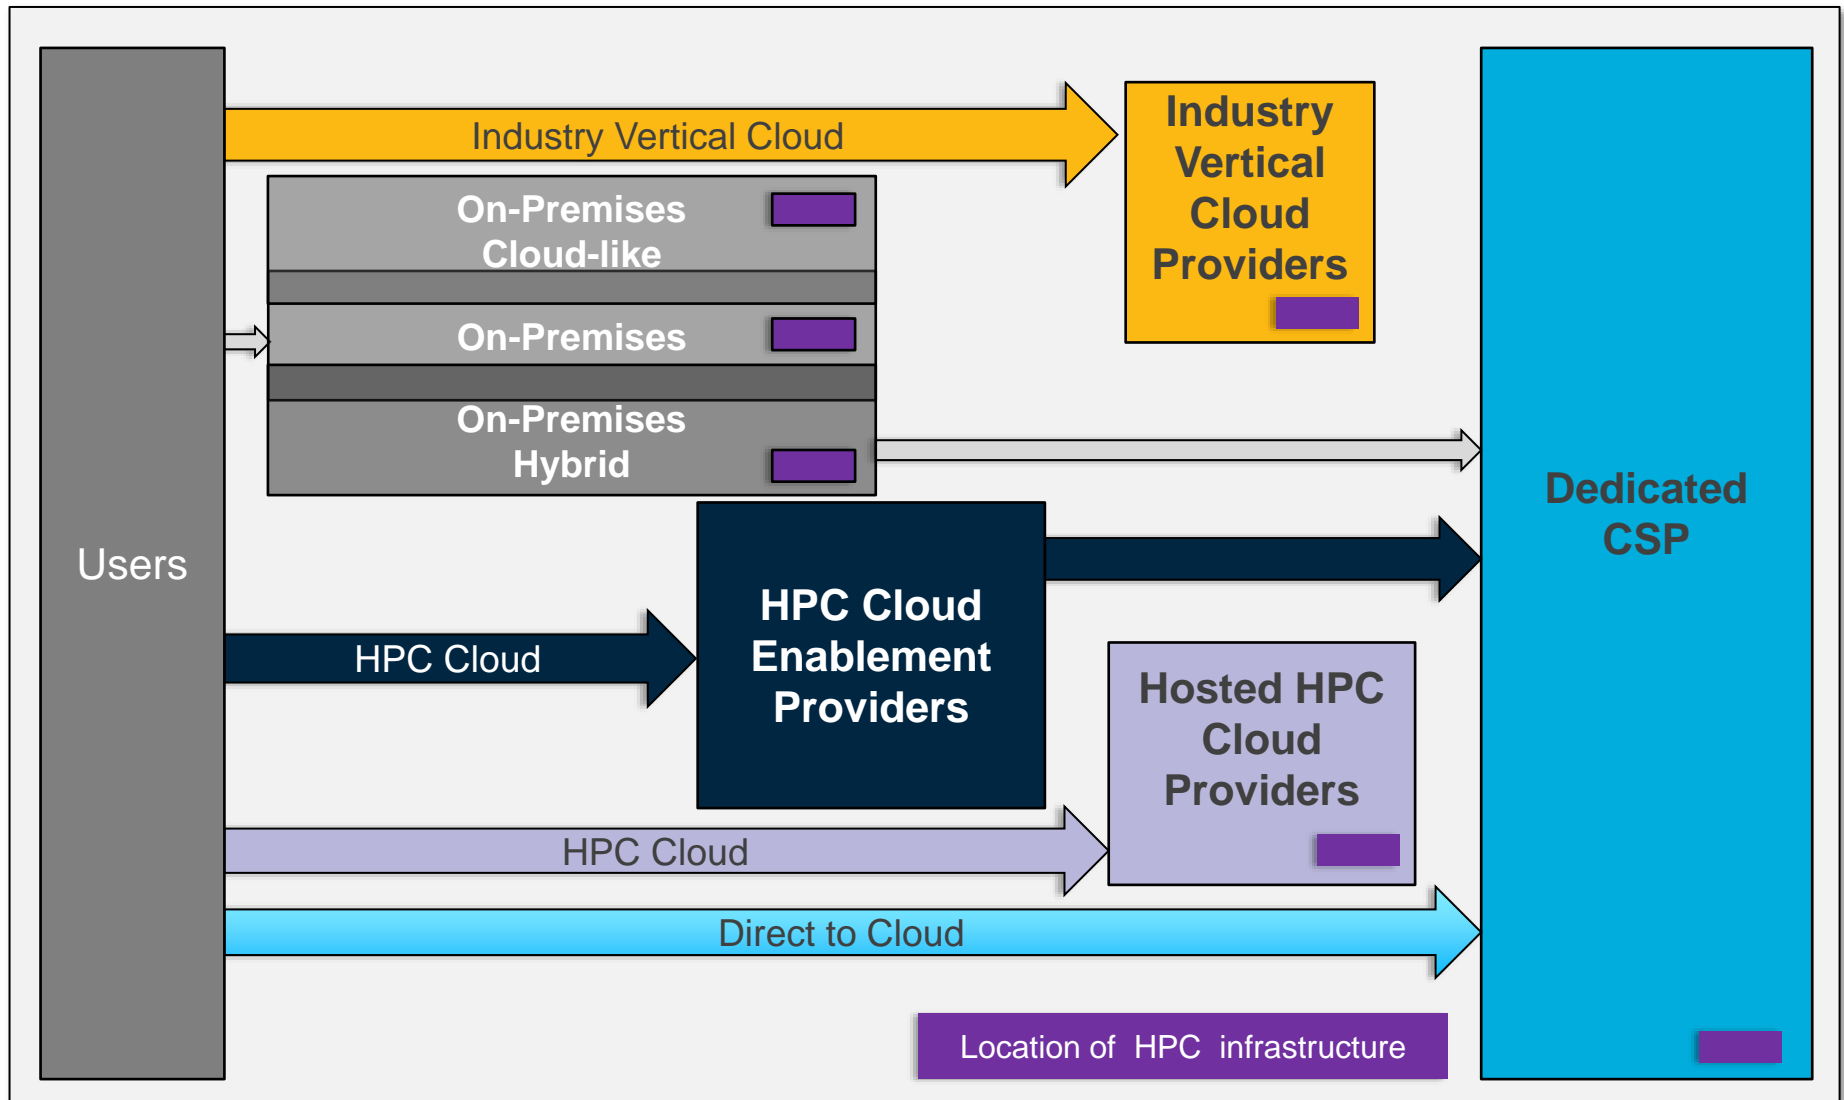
Users

Industry Vertical Cloud

Industry Vertical Cloud Providers

On-Premises Cloud-like

On-Premises

On-Premises Hybrid

Dedicated CSP

HPC Cloud

HPC Cloud Enablement Providers

Hosted HPC Cloud Providers

HPC Cloud

Direct to Cloud

Location of HPC infrastructure